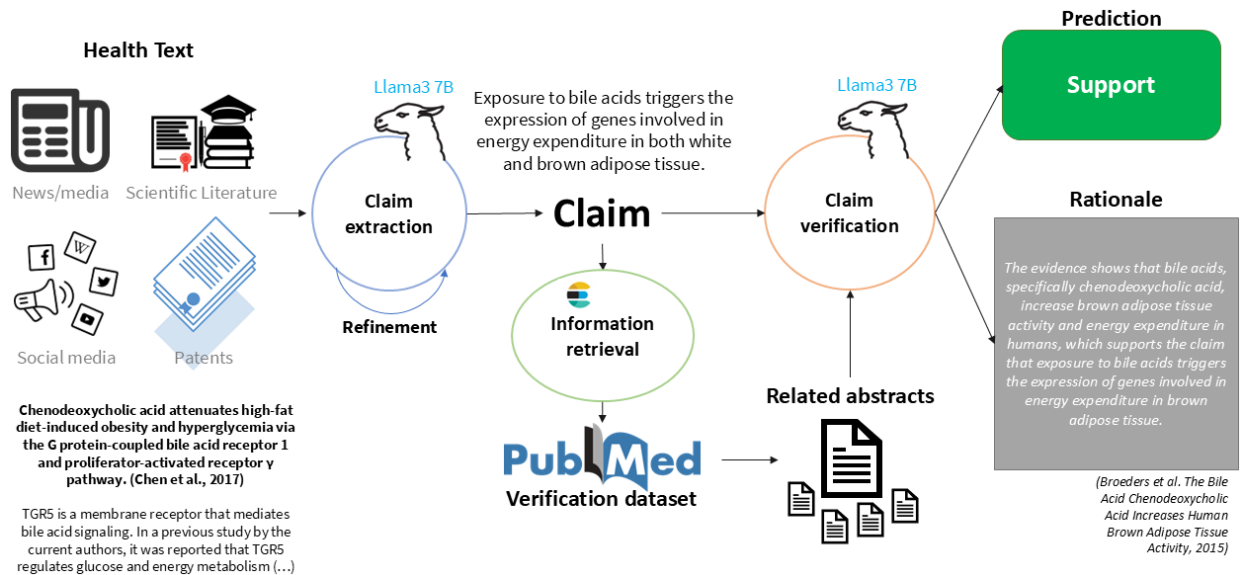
Health Text

News/media

Scientific Literature

Social media

Patents

Chenodeoxycholic acid attenuates high-fat diet-induced obesity and hyperglycemia via the G protein-coupled bile acid receptor 1 and proliferator-activated receptor γ pathway. (Chen et al., 2017)

TGR5 is a membrane receptor that mediates bile acid signaling. In a previous study by the current authors, it was reported that TGR5 regulates glucose and energy metabolism (...)

Llama3 7B

Claim extraction

Refinement

Exposure to bile acids triggers the expression of genes involved in energy expenditure in both white and brown adipose tissue.

Claim

Information retrieval

PubMed

Verification dataset

Related abstracts

Llama3 7B

Claim verification

Prediction

Support

Rationale

The evidence shows that bile acids, specifically chenodeoxycholic acid, increase brown adipose tissue activity and energy expenditure in humans, which supports the claim that exposure to bile acids triggers the expression of genes involved in energy expenditure in brown adipose tissue.

(Broeders et al. The Bile Acid Chenodeoxycholic Acid Increases Human Brown Adipose Tissue Activity, 2015)